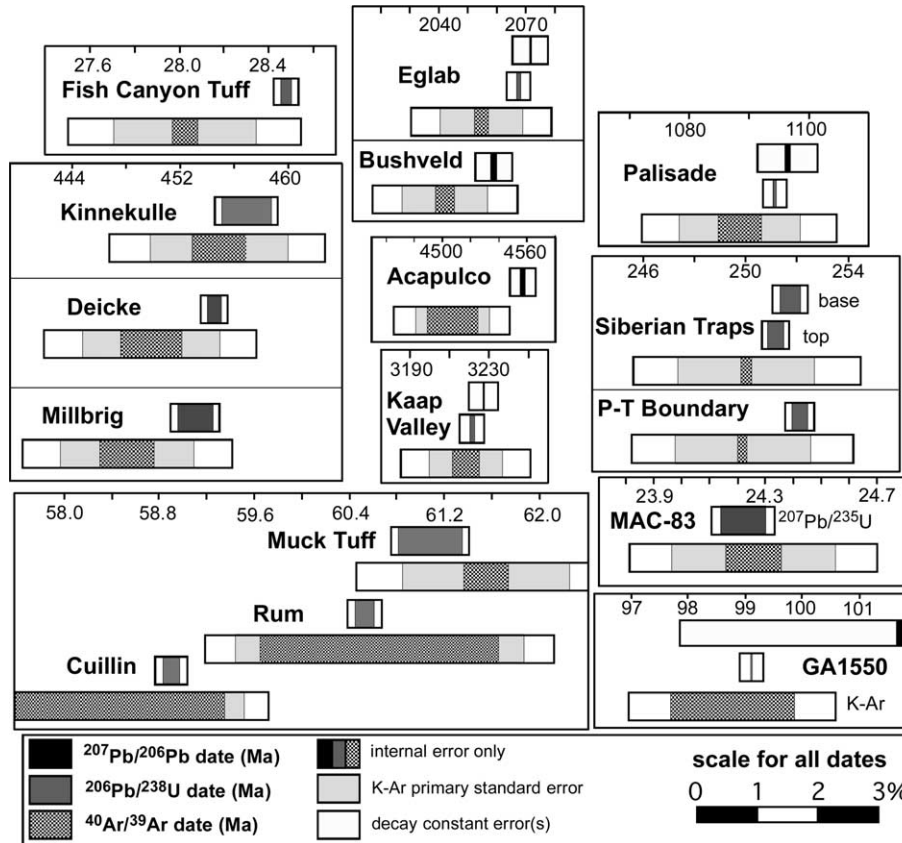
27.6 28.0 28.4
Fish Canyon Tuff

2040 2070
Eglab

Bushveld

1080 1100
Palisade

444 452 460
Kinnekulle

Deicke

Millbrig

4500 4560
Acapulco

3190 3230
Kaap Valley

246 250 254
base
Siberian Traps
top

P-T Boundary

58.0 58.8 59.6 60.4 61.2 62.0
Muck Tuff

Rum

Cuillin

23.9 24.3 24.7
MAC-83
$^{207}Pb/^{235}U$

97 98 99 100 101
GA1550
K-Ar

$^{207}Pb/^{206}Pb$ date (Ma)
$^{206}Pb/^{238}U$ date (Ma)
$^{40}Ar/^{39}Ar$ date (Ma)
internal error only
K-Ar primary standard error
decay constant error(s)

scale for all dates
0 1 2 3%